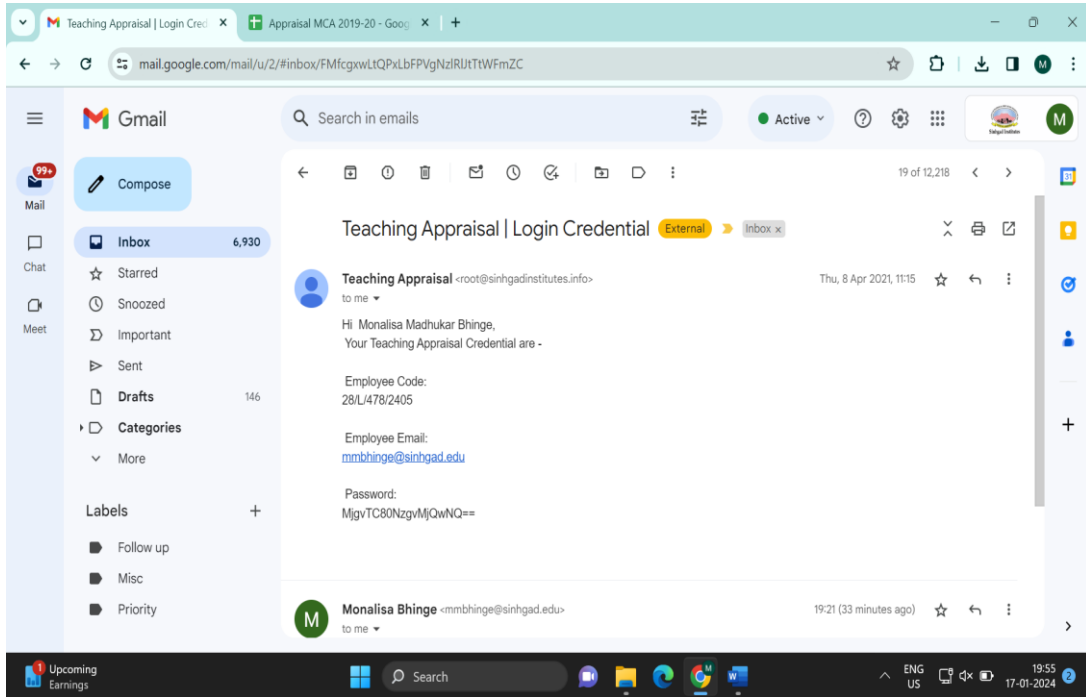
Teaching Appraisal | Login Cred ×
Appraisal MCA 2019-20 - Goog ×
+
mail.google.com/mail/u/2/#inbox/FMfcgxwLtQPxLbFPVgNzlRlJtTtWFmZC
M
Gmail
Search in emails
Active
M
99+
Mail
Chat
Meet
Compose
Inbox 6,930
Starred
Snoozed
Important
Sent
Drafts 146
Categories
More
Labels +
Follow up
Misc
Priority
19 of 12,218
Teaching Appraisal | Login Credential External Inbox ×
Teaching Appraisal <root@sinhgadinstitutes.info>
to me
Thu, 8 Apr 2021, 11:15

Hi Monalisa Madhukar Bhinge,
Your Teaching Appraisal Credential are -

Employee Code:
28/L/478/2405

Employee Email:
mmbhinge@sinhgad.edu

Password:
MjgvTC80NzgvMjQwNQ==

M
Monalisa Bhinge <mmbhinge@sinhgad.edu>
to me
19:21 (33 minutes ago)
1 Upcoming
Earnings
Search
ENG
US
19:55
17-01-2024
2